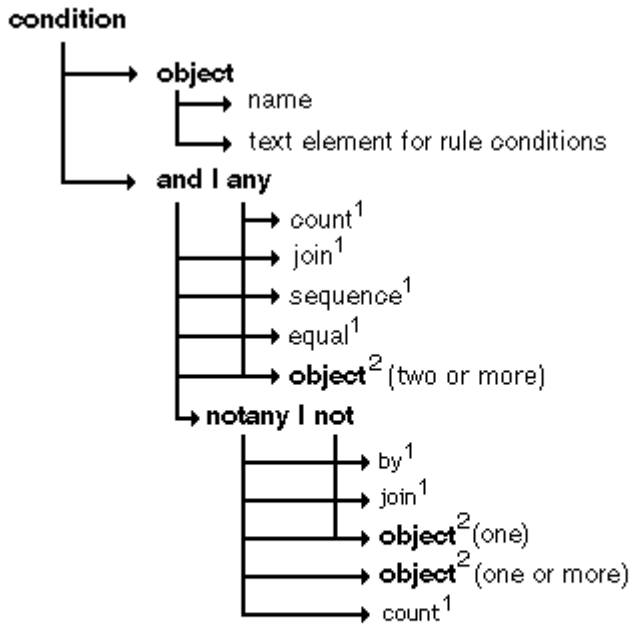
condition

object

name

text element for rule conditions

and I any

count$^1$

join$^1$

sequence$^1$

equal$^1$

object$^2$ (two or more)

notany I not

by$^1$

join$^1$

object$^2$(one)

object$^2$ (one or more)

count$^1$